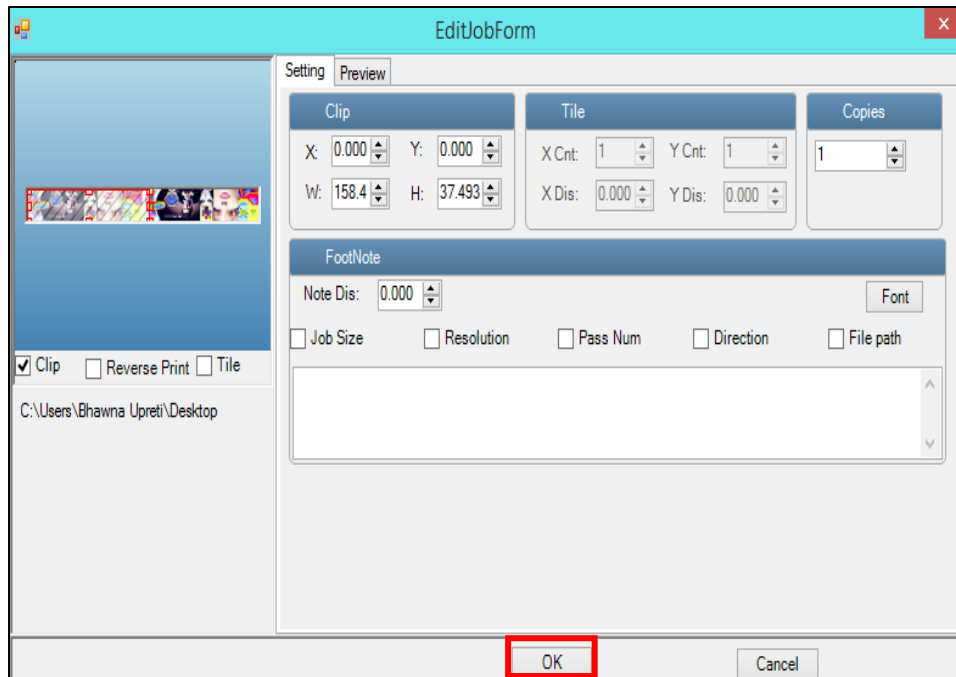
EditJobForm

Setting Preview

Clip
X: 0.000 Y: 0.000
W: 158.4 H: 37.493

Tile
X Cnt: 1 Y Cnt: 1
X Dis: 0.000 Y Dis: 0.000

Copies
1

FootNote
Note Dis: 0.000 Font

Job Size Resolution Pass Num Direction File path

Clip Reverse Print Tile

C:\Users\Bhawna Upreti\Desktop

OK Cancel